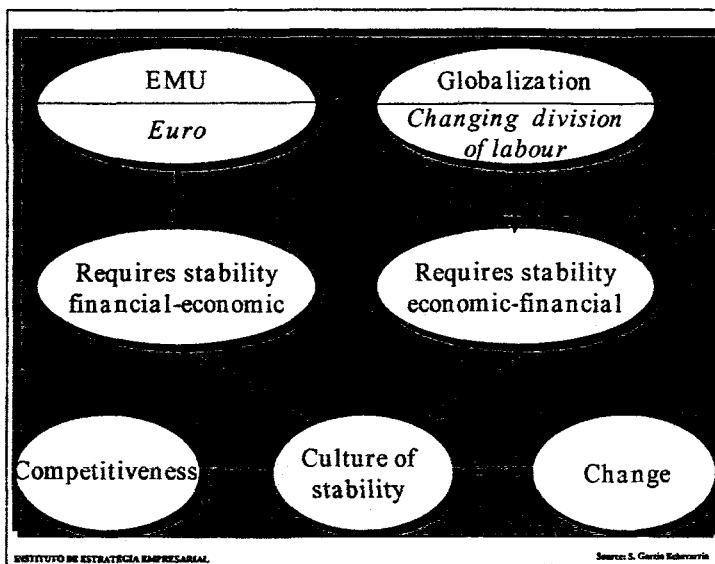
EMU

*Euro*

Globalization

*Changing division of labour*

Requires stability financial-economic

Requires stability economic-financial

Competitiveness

Culture of stability

Change

INSTITUTO DE ESTRATEGIA EMPRESARIAL

Source: S. García Echevarría